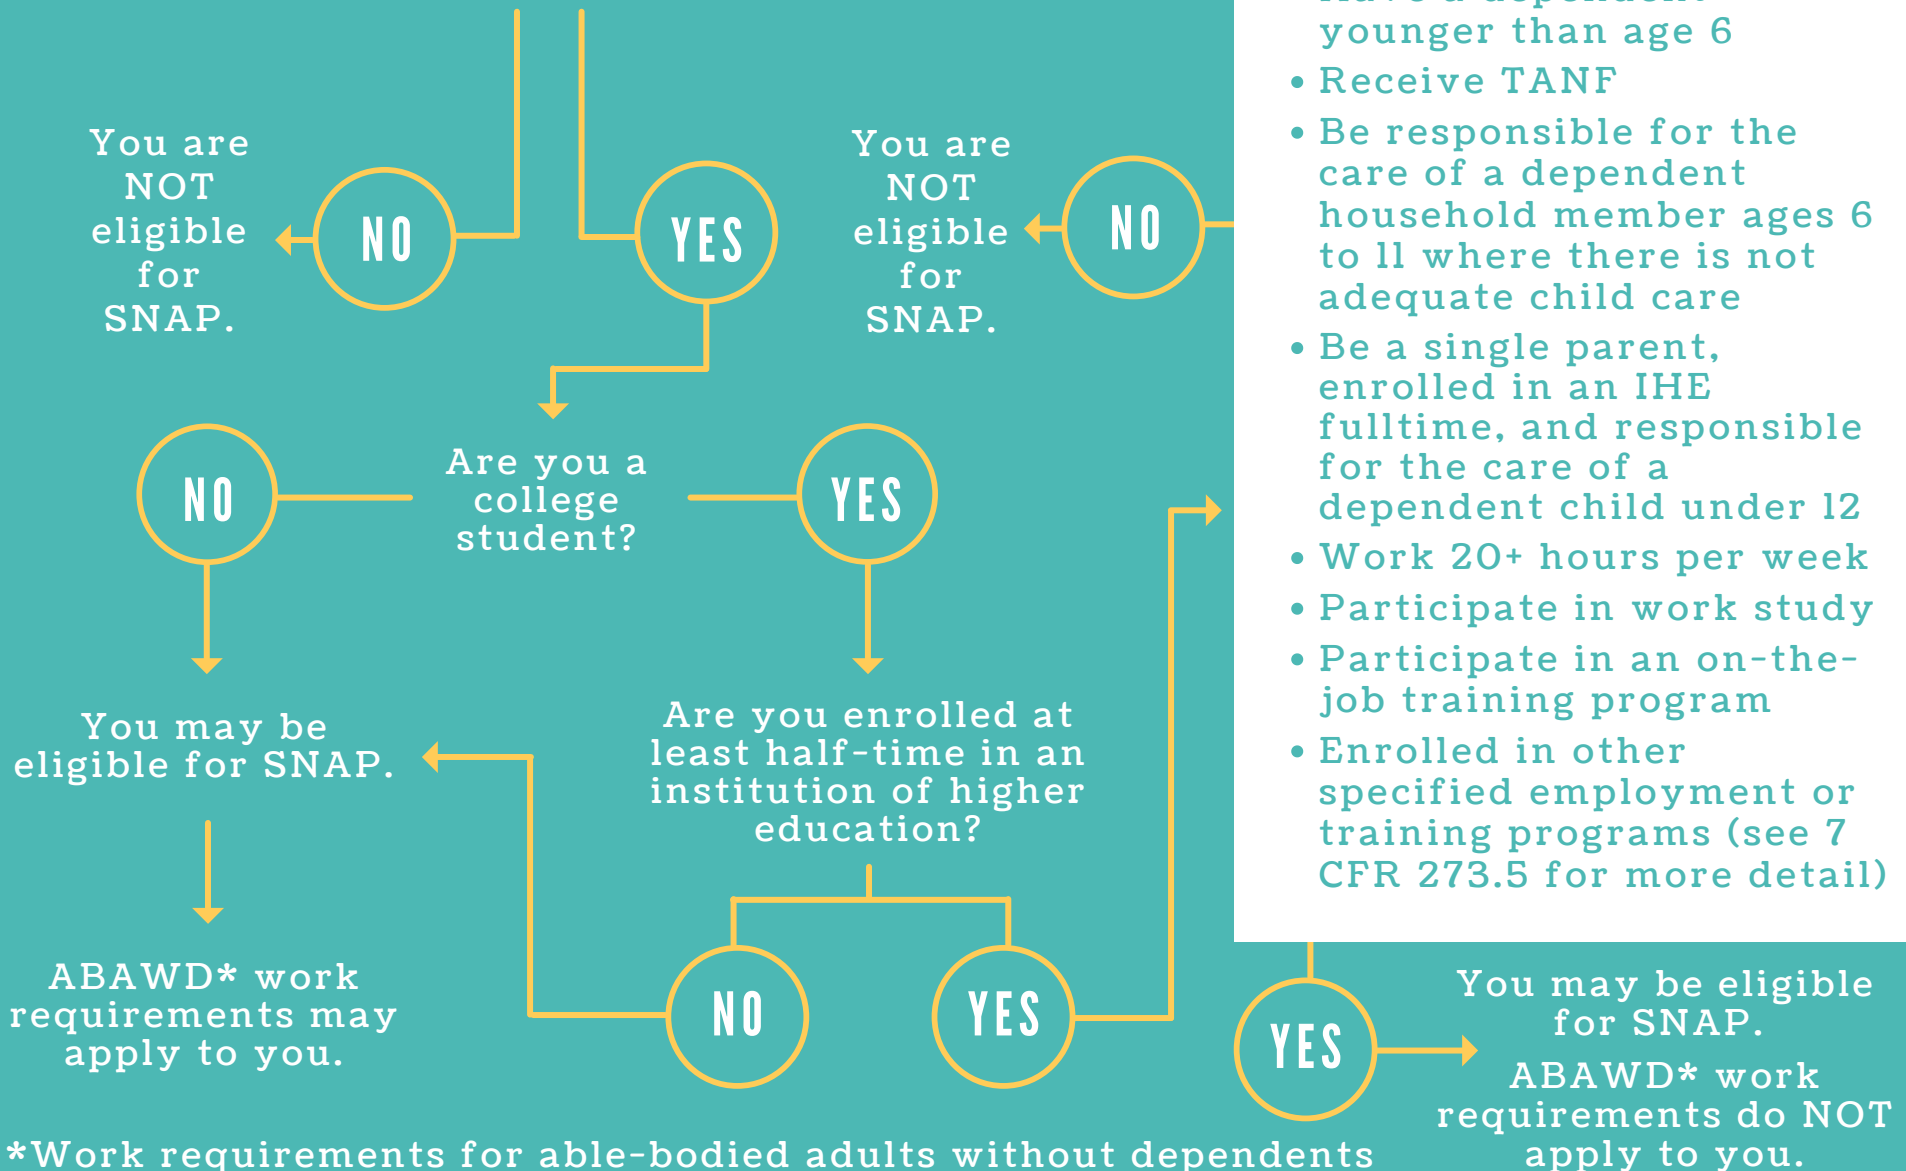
You are NOT eligible for SNAP.

NO

YES

You are NOT eligible for SNAP.

NO

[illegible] younger than age 6

• Receive TANF
• Be responsible for the care of a dependent household member ages 6 to 11 where there is not adequate child care
• Be a single parent, enrolled in an IHE fulltime, and responsible for the care of a dependent child under 12
• Work 20+ hours per week
• Participate in work study
• Participate in an on-the-job training program
• Enrolled in other specified employment or training programs (see 7 CFR 273.5 for more detail)

NO

Are you a college student?

YES

You may be eligible for SNAP.

Are you enrolled at least half-time in an institution of higher education?

ABAWD* work requirements may apply to you.

NO

YES

YES

You may be eligible for SNAP.

ABAWD* work requirements do NOT apply to you.

*Work requirements for able-bodied adults without dependents